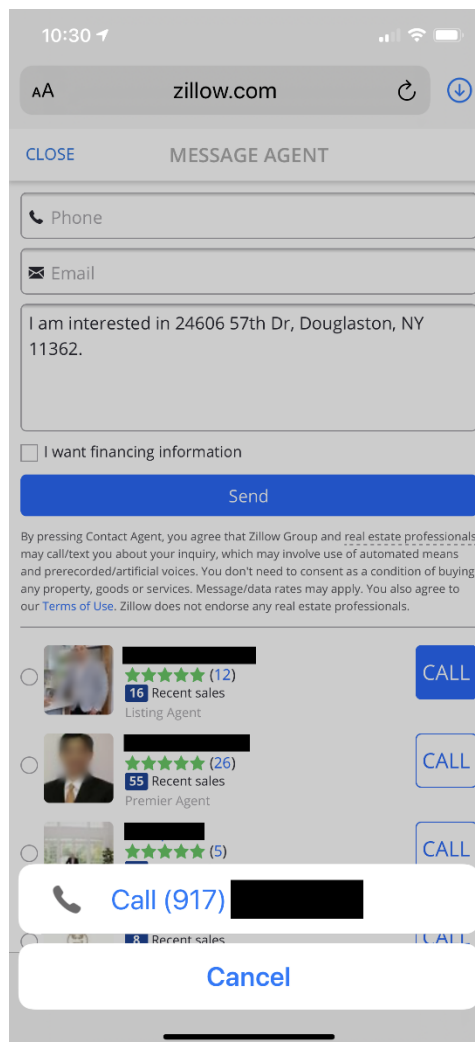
10:30

AA zillow.com

CLOSE MESSAGE AGENT

Phone

Email

I am interested in 24606 57th Dr, Douglaston, NY 11362.

I want financing information

Send

By pressing Contact Agent, you agree that Zillow Group and real estate professionals may call/text you about your inquiry, which may involve use of automated means and prerecorded/artificial voices. You don't need to consent as a condition of buying any property, goods or services. Message/data rates may apply. You also agree to our Terms of Use. Zillow does not endorse any real estate professionals.

(12)
16 Recent sales
Listing Agent
CALL

(26)
55 Recent sales
Premier Agent
CALL

(5)
CALL

Call (917)

8 Recent sales
CALL

Cancel